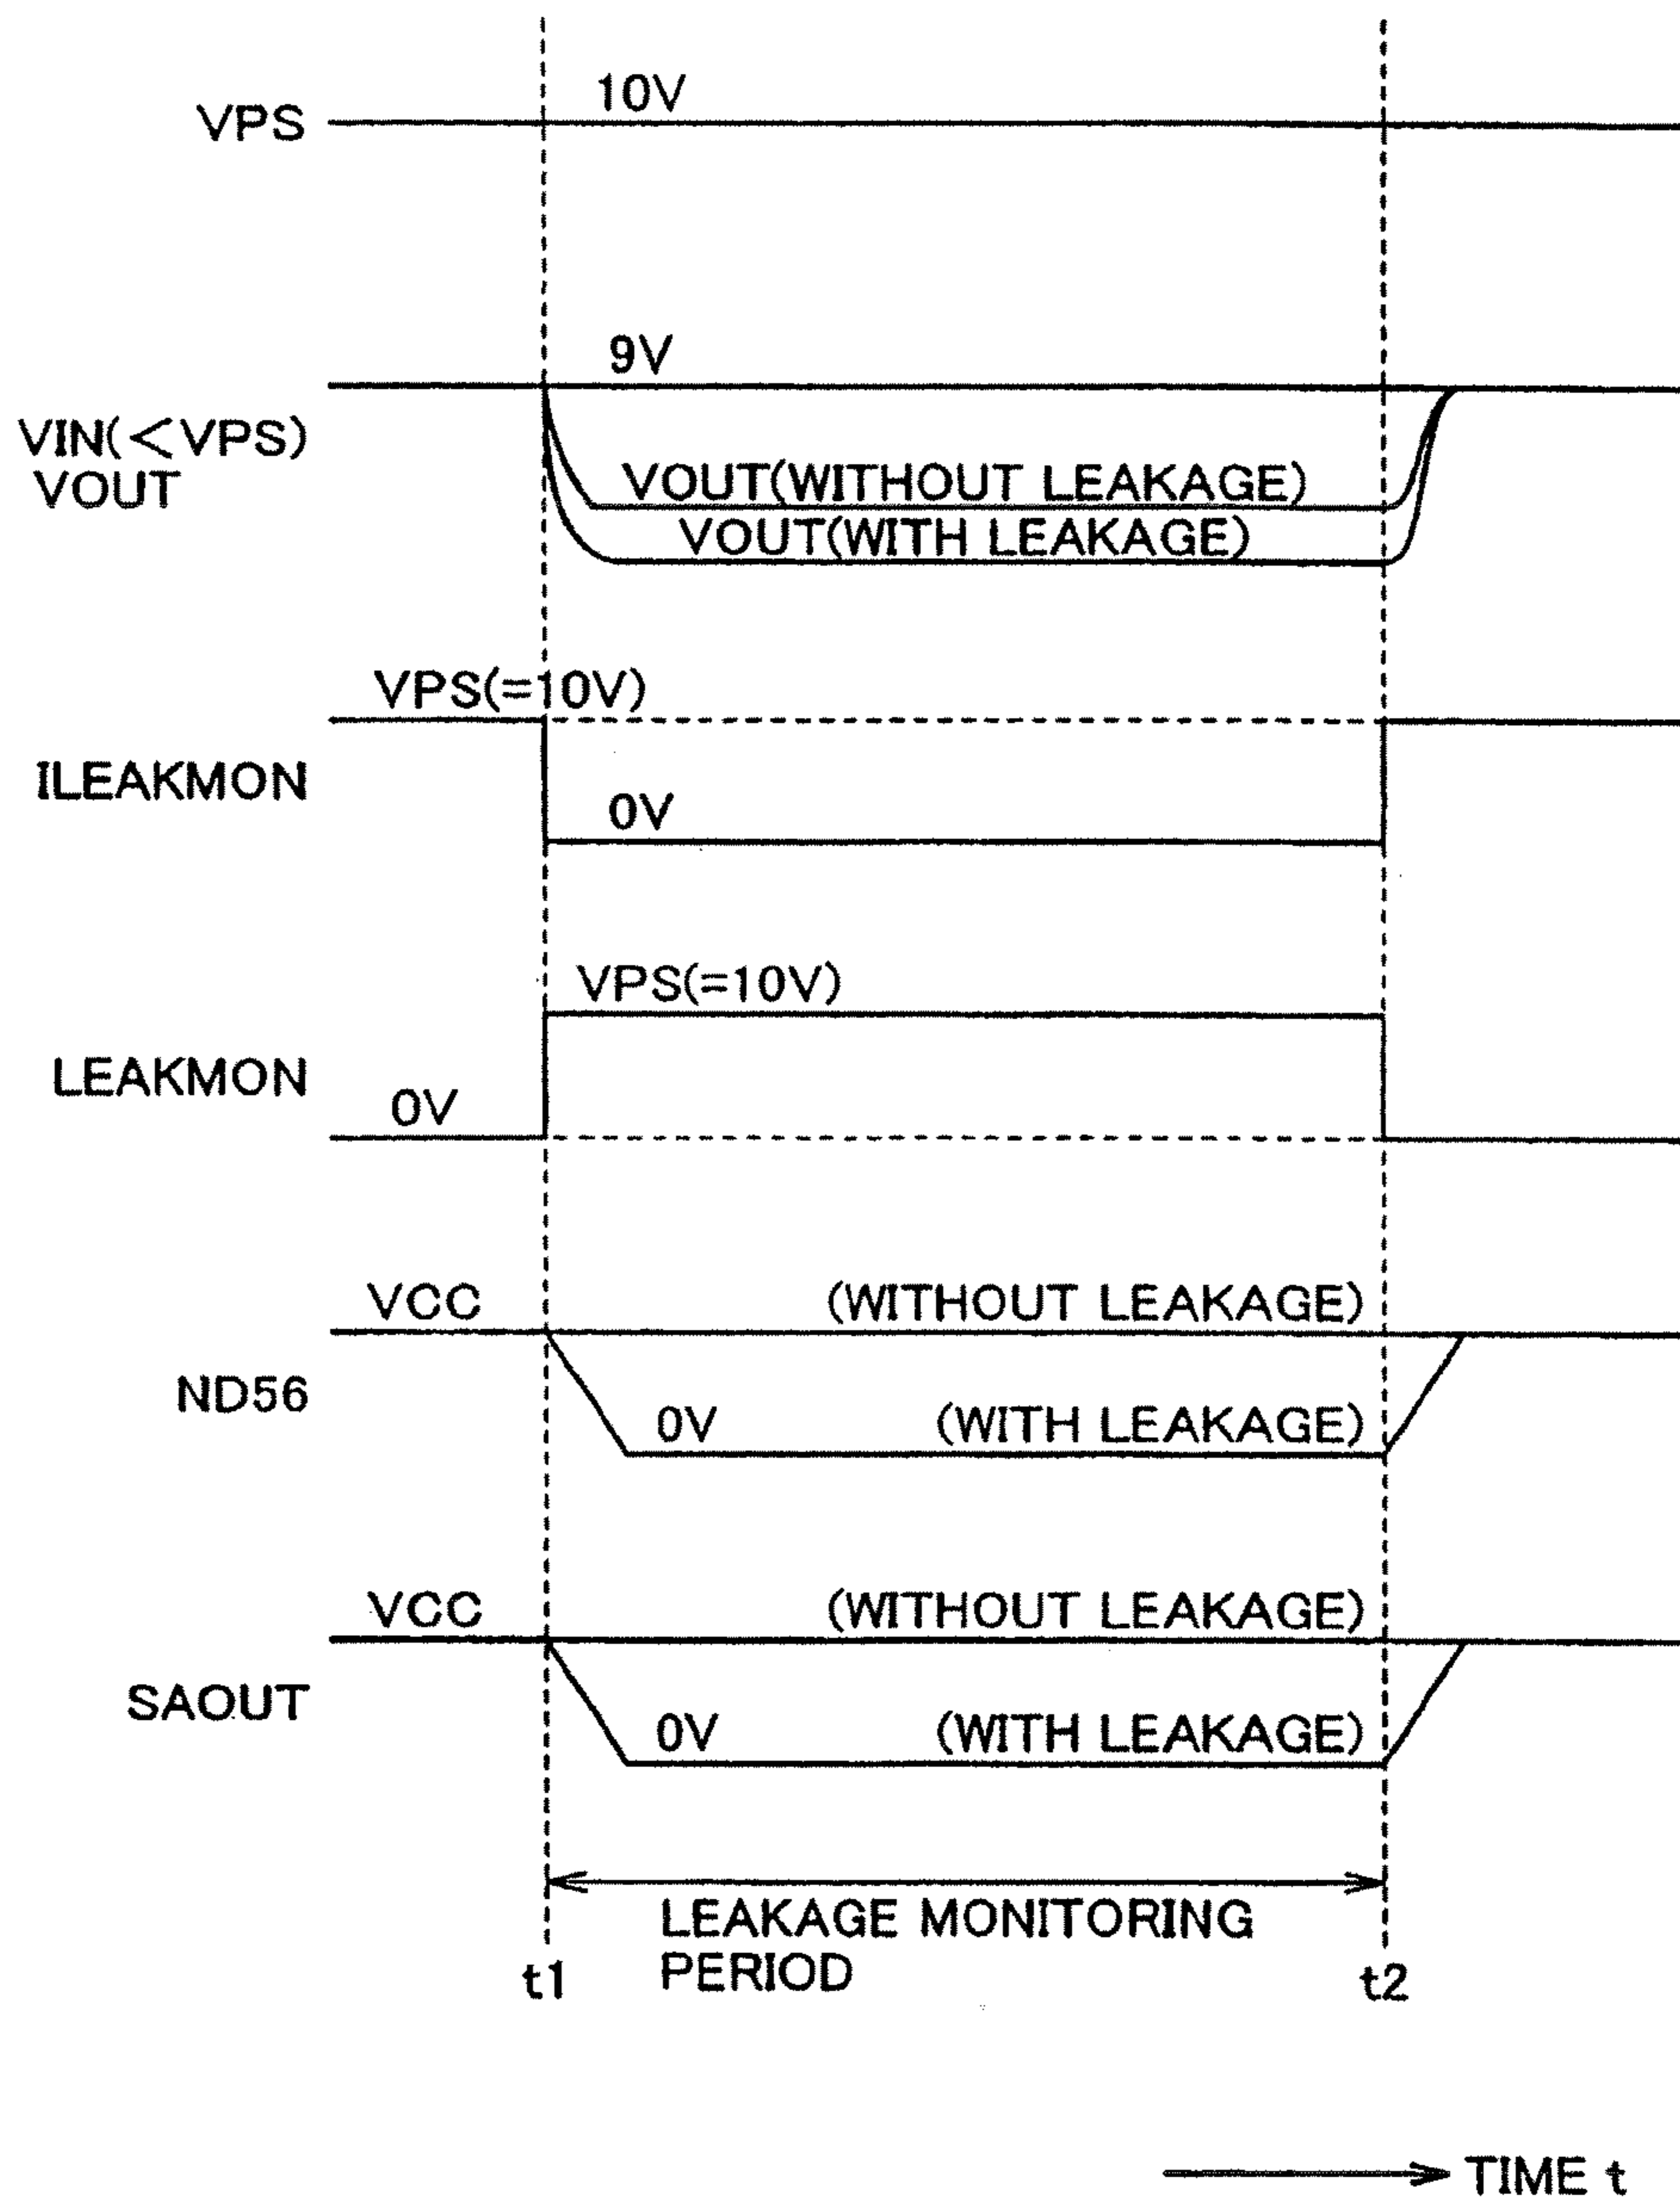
VPS
10V

9V
VIN(<VPS)
VOUT
VOUT(WITHOUT LEAKAGE)
VOUT(WITH LEAKAGE)

VPS(=10V)
ILEAKMON
0V

VPS(=10V)
LEAKMON
0V

VCC
(WITHOUT LEAKAGE)
ND56
0V
(WITH LEAKAGE)

VCC
(WITHOUT LEAKAGE)
SAOUT
0V
(WITH LEAKAGE)

LEAKAGE MONITORING PERIOD
t1
t2

TIME t